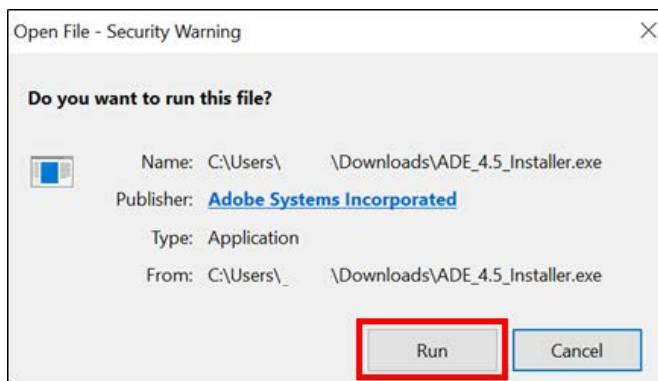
Open File - Security Warning

Do you want to run this file?

Name: C:\Users\ \Downloads\ADE_4.5_Installer.exe

Publisher: Adobe Systems Incorporated

Type: Application

From: C:\Users\_ \Downloads\ADE_4.5_Installer.exe

Run

Cancel